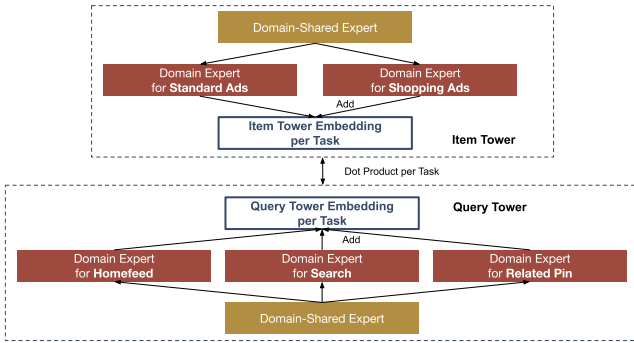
Domain-Shared Expert

Domain Expert for Standard Ads

Domain Expert for Shopping Ads

Add

Item Tower Embedding per Task

Item Tower

Dot Product per Task

Query Tower Embedding per Task

Query Tower

Add

Domain Expert for Homefeed

Domain Expert for Search

Domain Expert for Related Pin

Domain-Shared Expert